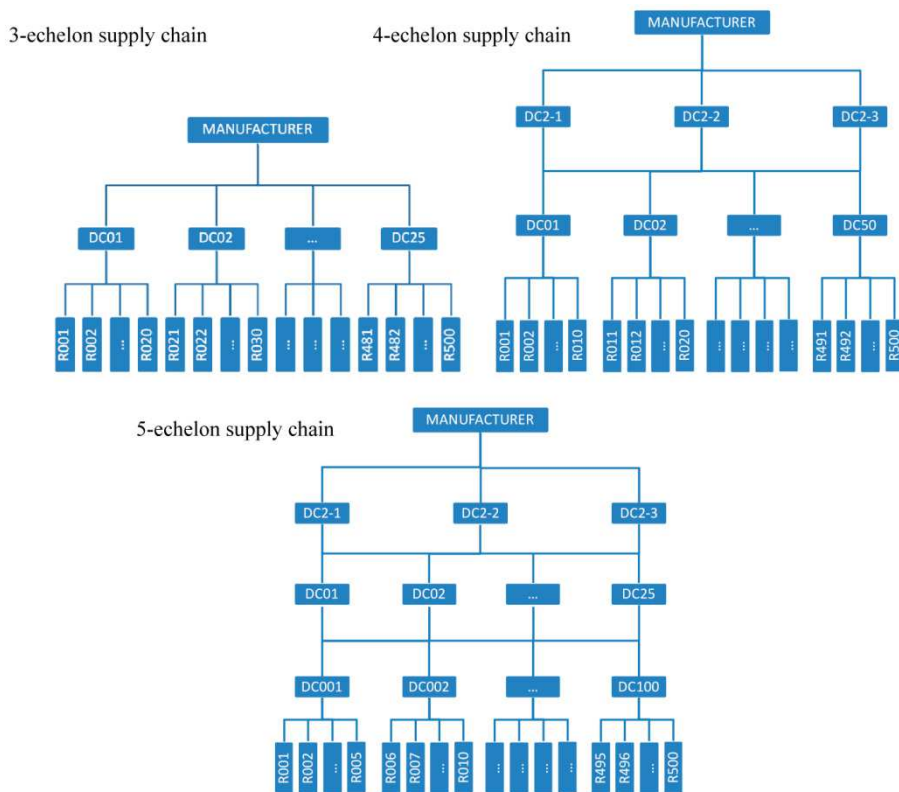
3-echelon supply chain

MANUFACTURER

DC01 DC02 ... DC25

R001 R002 ... R020 R021 R022 ... R030 ... ... ... R481 R482 ... R500

4-echelon supply chain

MANUFACTURER

DC2-1 DC2-2 DC2-3

DC01 DC02 ... DC50

R001 R002 ... R010 R011 R012 ... R020 ... ... ... ... R491 R492 ... R500

5-echelon supply chain

MANUFACTURER

DC2-1 DC2-2 DC2-3

DC01 DC02 ... DC25

DC001 DC002 ... DC100

R001 R002 ... R005 R006 R007 ... R010 ... ... ... ... R495 R496 ... R500